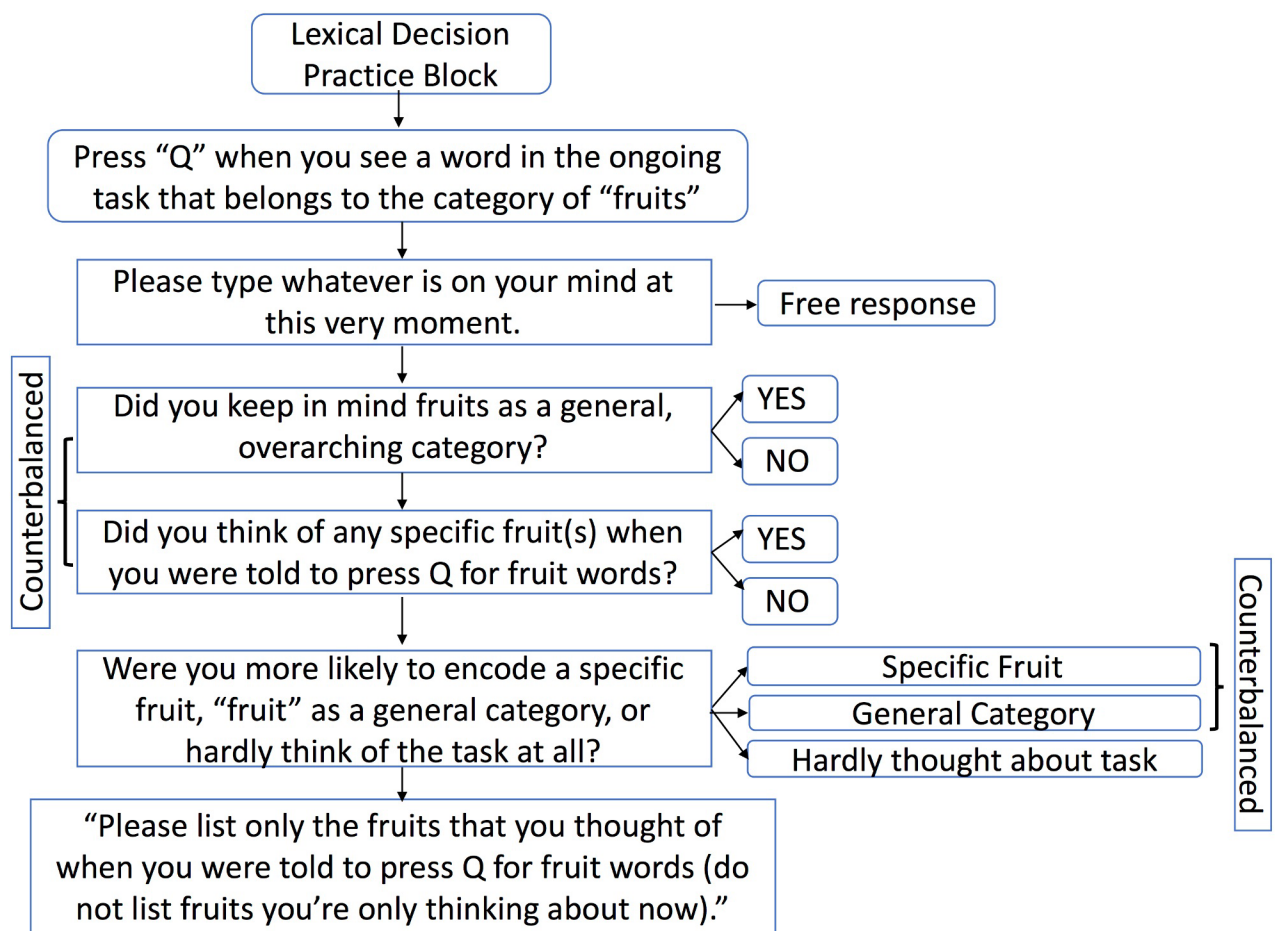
Lexical Decision Practice Block

Press “Q” when you see a word in the ongoing task that belongs to the category of “fruits”

Please type whatever is on your mind at this very moment.

Free response

Counterbalanced

Did you keep in mind fruits as a general, overarching category?

YES

NO

Did you think of any specific fruit(s) when you were told to press Q for fruit words?

YES

NO

Were you more likely to encode a specific fruit, “fruit” as a general category, or hardly think of the task at all?

Specific Fruit

General Category

Hardly thought about task

Counterbalanced

“Please list only the fruits that you thought of when you were told to press Q for fruit words (do not list fruits you’re only thinking about now).”